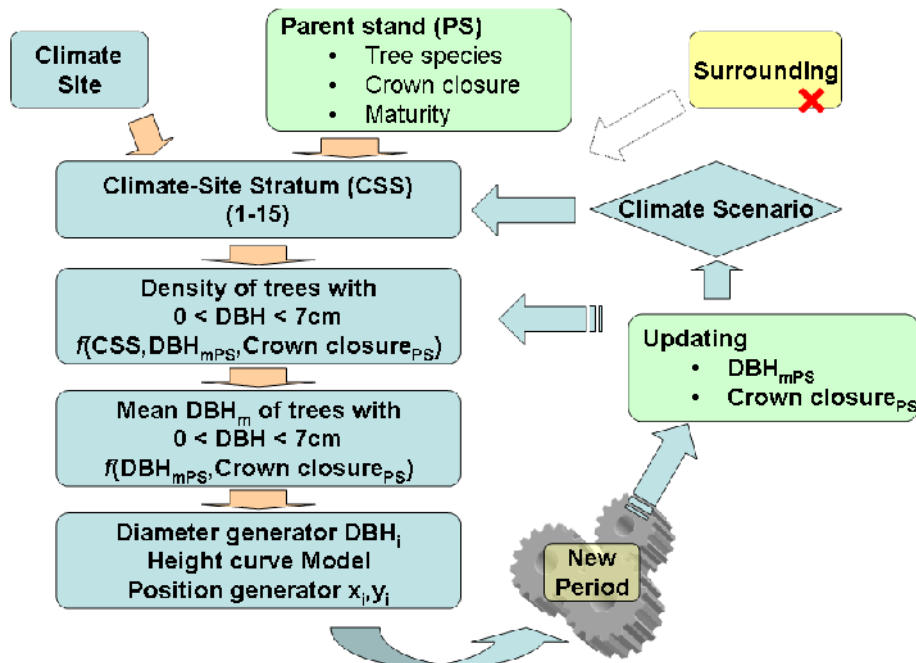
Climate Site

Parent stand (PS)
• Tree species
• Crown closure
• Maturity

Surrounding

Climate-Site Stratum (CSS)
(1-15)

Climate Scenario

Density of trees with
0 < DBH < 7cm
$f$(CSS, DBH$_{mPS}$, Crown closure$_{PS}$)

Updating
• DBH$_{mPS}$
• Crown closure$_{PS}$

Mean DBH$_{m}$ of trees with
0 < DBH < 7cm
$f$(DBH$_{mPS}$, Crown closure$_{PS}$)

Diameter generator DBH$_{i}$
Height curve Model
Position generator x$_{i}$,y$_{i}$

New Period